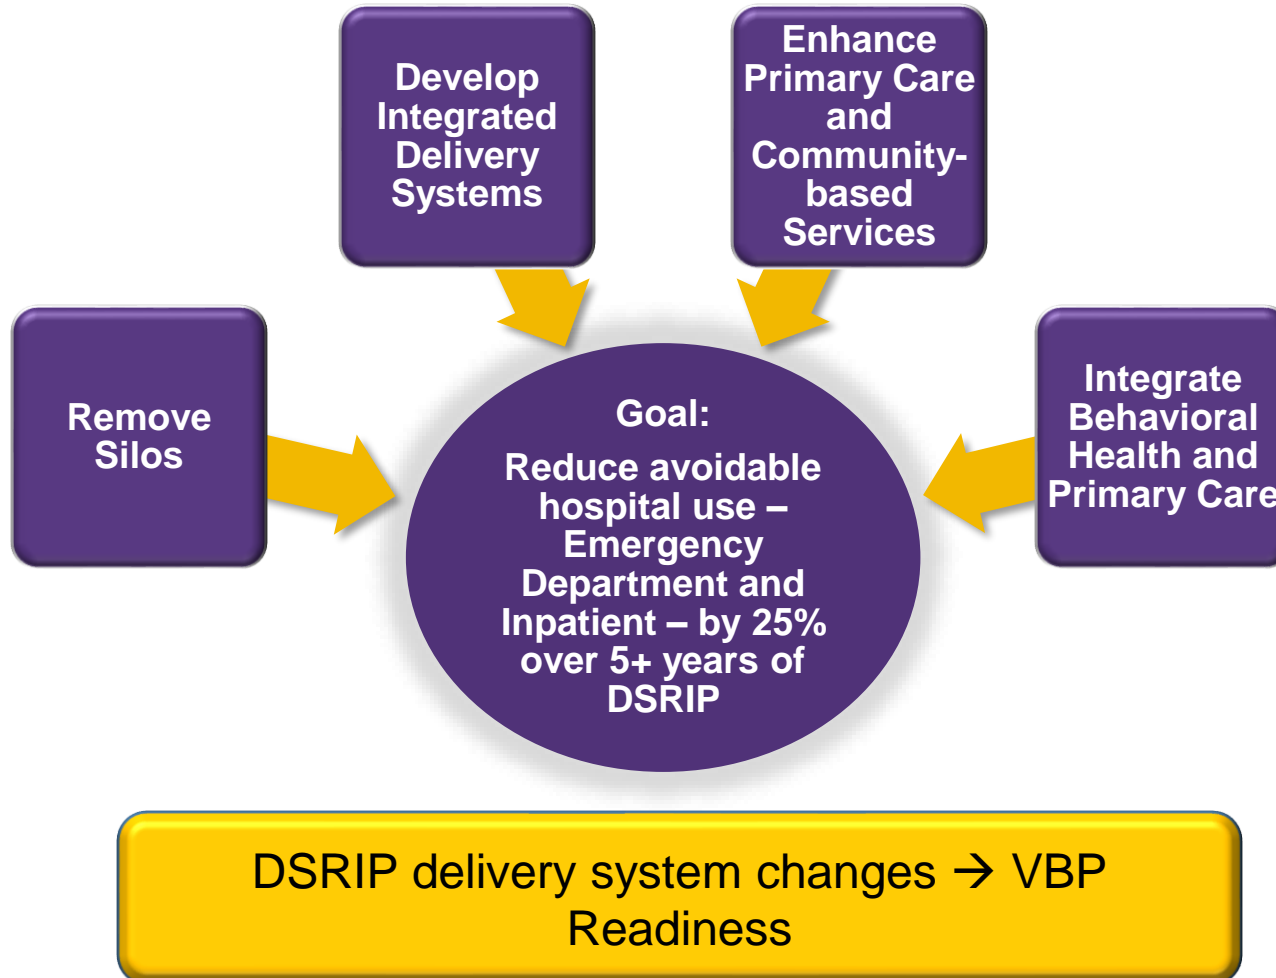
Develop Integrated Delivery Systems

Enhance Primary Care and Community-based Services

Remove Silos

Goal:

Reduce avoidable hospital use – Emergency Department and Inpatient – by 25% over 5+ years of DSRIP

Integrate Behavioral Health and Primary Care

DSRIP delivery system changes → VBP Readiness